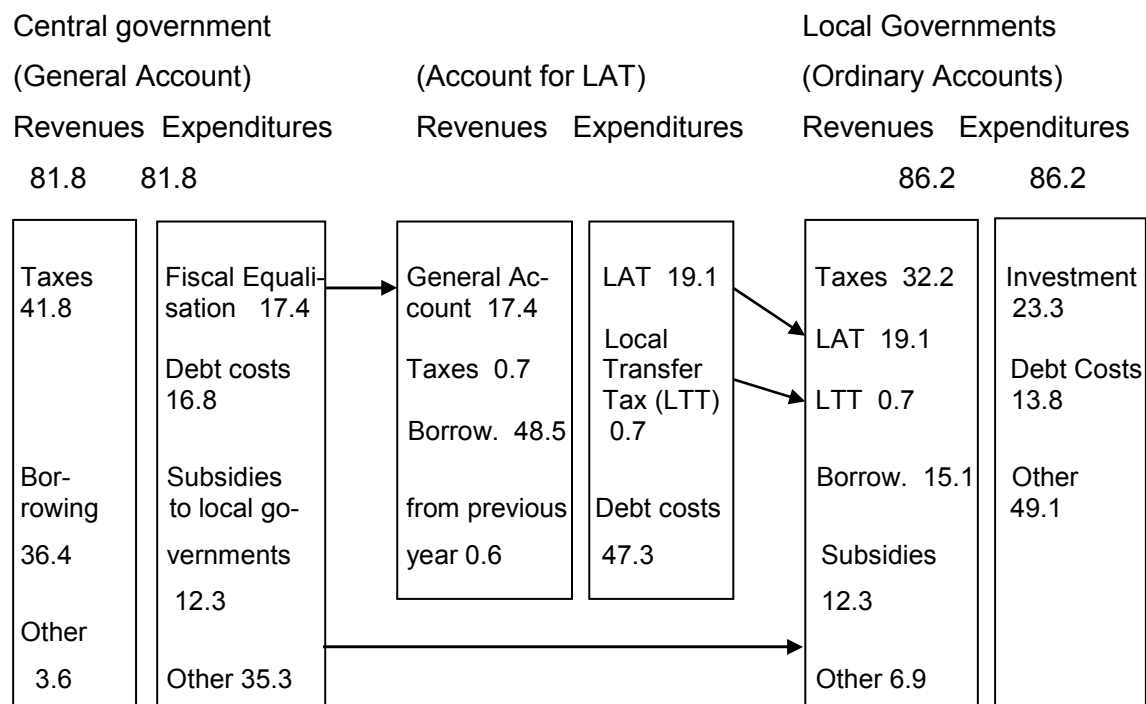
Central government

(General Account)

Revenues Expenditures

81.8 81.8

Taxes 41.8

Borrowing 36.4

Other 3.6

Fiscal Equalisation 17.4

Debt costs 16.8

Subsidies to local governments 12.3

Other 35.3

(Account for LAT)

Revenues Expenditures

General Account 17.4

Taxes 0.7

Borrow. 48.5

from previous year 0.6

LAT 19.1

Local Transfer Tax (LTT) 0.7

Debt costs 47.3

Local Governments

(Ordinary Accounts)

Revenues Expenditures

86.2 86.2

Taxes 32.2

LAT 19.1

LTT 0.7

Borrow. 15.1

Subsidies 12.3

Other 6.9

Investment 23.3

Debt Costs 13.8

Other 49.1